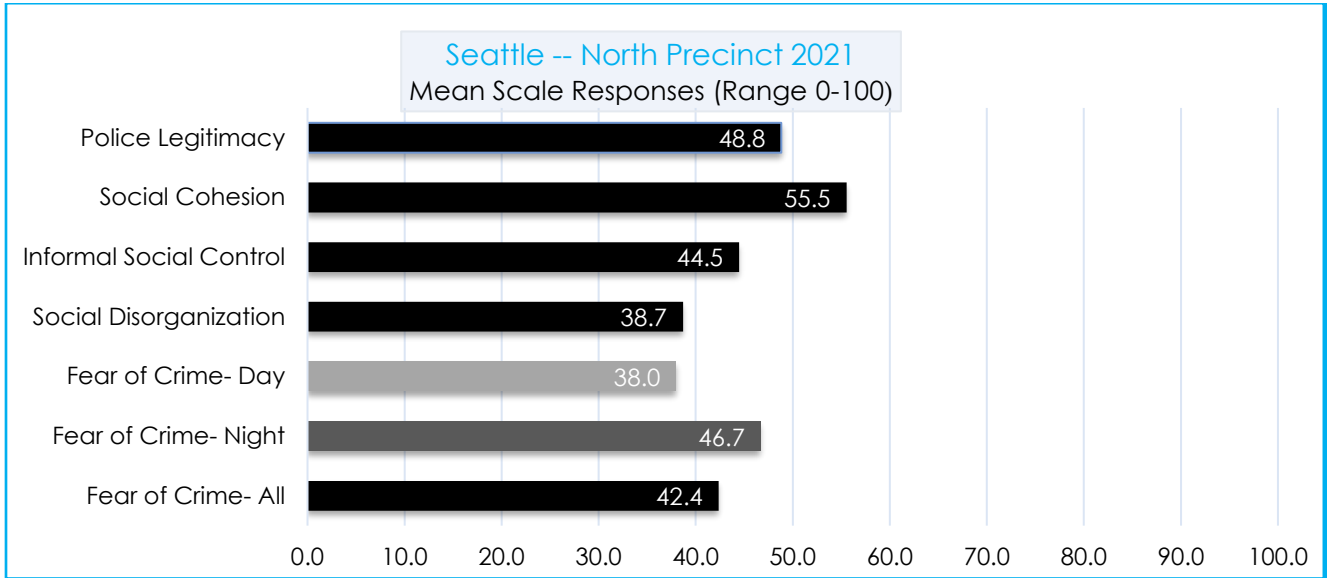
Seattle -- North Precinct 2021
Mean Scale Responses (Range 0-100)

Police Legitimacy 48.8
Social Cohesion 55.5
Informal Social Control 44.5
Social Disorganization 38.7
Fear of Crime- Day 38.0
Fear of Crime- Night 46.7
Fear of Crime- All 42.4

0.0 10.0 20.0 30.0 40.0 50.0 60.0 70.0 80.0 90.0 100.0